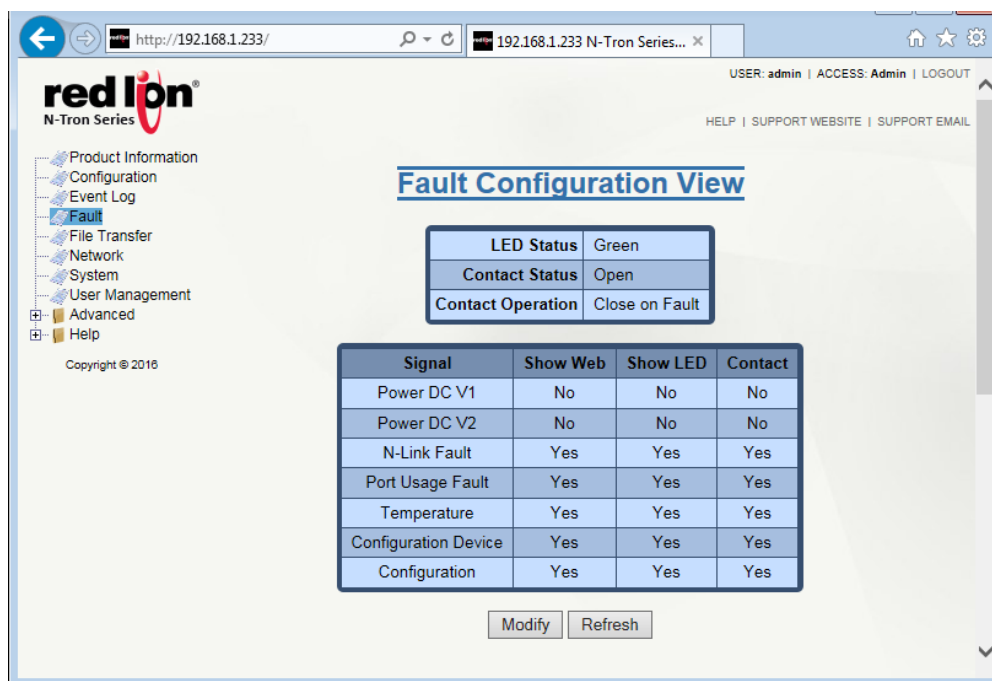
http://192.168.1.233/
192.168.1.233 N-Tron Series...

red lion®
N-Tron Series

USER: admin | ACCESS: Admin | LOGOUT

HELP | SUPPORT WEBSITE | SUPPORT EMAIL

Product Information
Configuration
Event Log
Fault
File Transfer
Network
System
User Management
Advanced
Help

Copyright © 2016

Fault Configuration View

| LED Status | Green |
|---|---|
| Contact Status | Open |
| Contact Operation | Close on Fault |

| Signal | Show Web | Show LED | Contact |
|---|---|---|---|
| Power DC V1 | No | No | No |
| Power DC V2 | No | No | No |
| N-Link Fault | Yes | Yes | Yes |
| Port Usage Fault | Yes | Yes | Yes |
| Temperature | Yes | Yes | Yes |
| Configuration Device | Yes | Yes | Yes |
| Configuration | Yes | Yes | Yes |

Modify Refresh